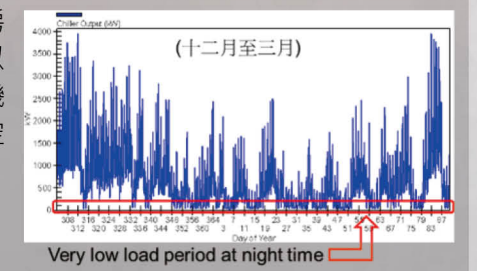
Chiller Output (kW)

(十二月至三月)

4000
3500
3000
2500
2000
1500
1000
500
0

kW

308 316 324 332 340 348 356 364 7 15 23 31 39 47 55 63 71 79 87
312 320 328 336 344 352 360 3 11 19 27 35 43 51 59 67 75 83

Day of Year

Very low load period at night time